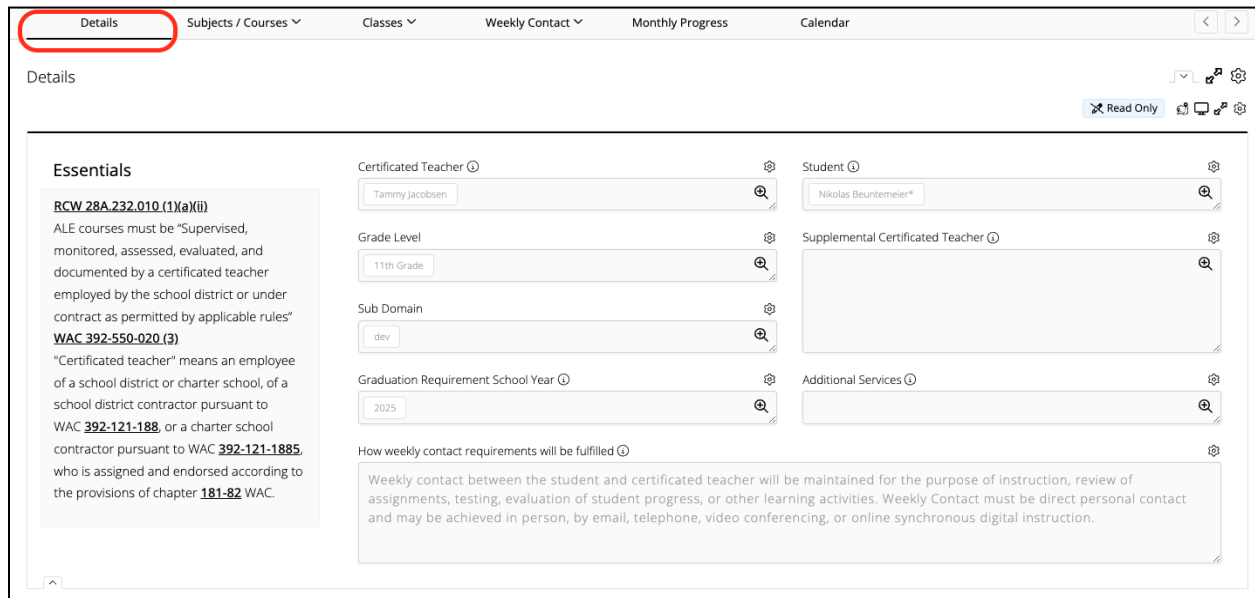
Details Subjects / Courses Classes Weekly Contact Monthly Progress Calendar

Details

Read Only

Essentials

RCW 28A.232.010 (1)(a)(ii)
ALE courses must be "Supervised, monitored, assessed, evaluated, and documented by a certificated teacher employed by the school district or under contract as permitted by applicable rules"
WAC 392-550-020 (3)
"Certificated teacher" means an employee of a school district or charter school, of a school district contractor pursuant to WAC 392-121-188, or a charter school contractor pursuant to WAC 392-121-1885, who is assigned and endorsed according to the provisions of chapter 181-82 WAC.

Certificated Teacher
Tammy Jacobsen

Student
Nikolas Beuntemeier*

Grade Level
11th Grade

Supplemental Certificated Teacher

Sub Domain
dev

Graduation Requirement School Year
2025

Additional Services

How weekly contact requirements will be fulfilled
Weekly contact between the student and certificated teacher will be maintained for the purpose of instruction, review of assignments, testing, evaluation of student progress, or other learning activities. Weekly Contact must be direct personal contact and may be achieved in person, by email, telephone, video conferencing, or online synchronous digital instruction.